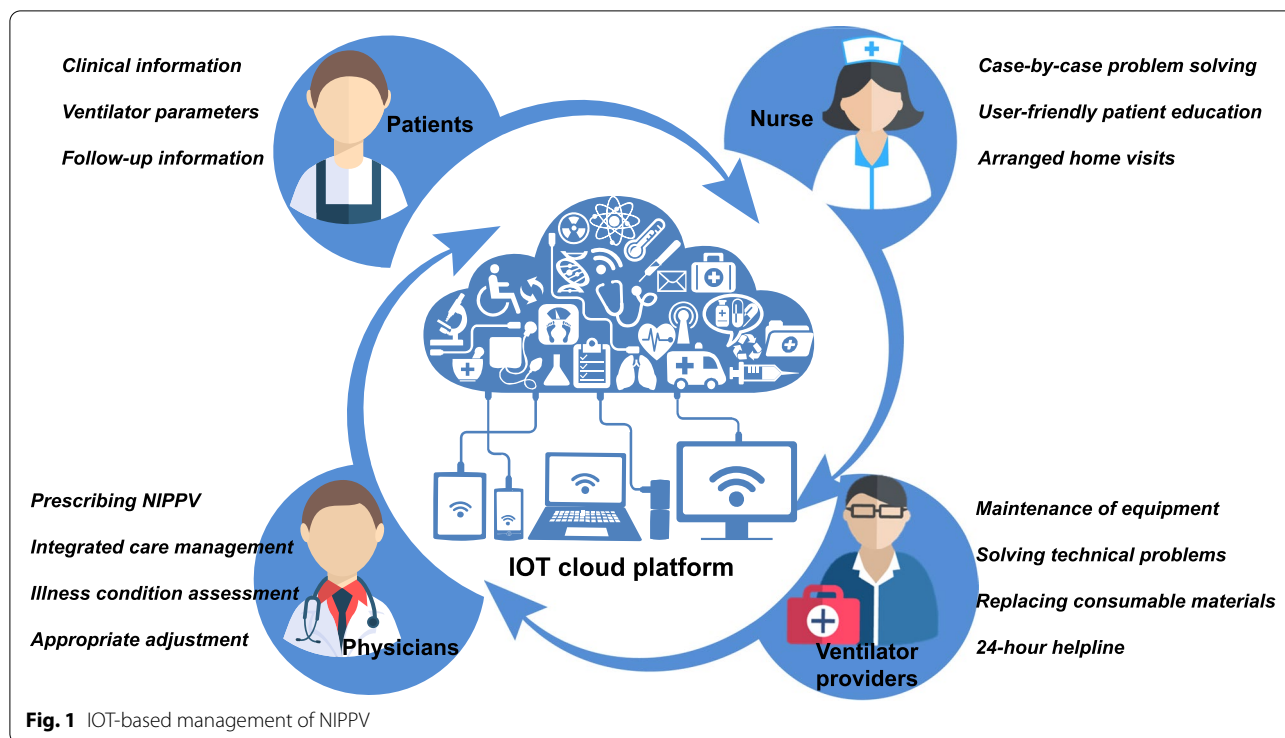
Clinical information

Ventilator parameters

Follow-up information

Patients

Nurse

Case-by-case problem solving

User-friendly patient education

Arranged home visits

IOT cloud platform

Prescribing NIPPV

Integrated care management

Illness condition assessment

Appropriate adjustment

Physicians

Ventilator providers

Maintenance of equipment

Solving technical problems

Replacing consumable materials

24-hour helpline

**Fig. 1** IOT-based management of NIPPV